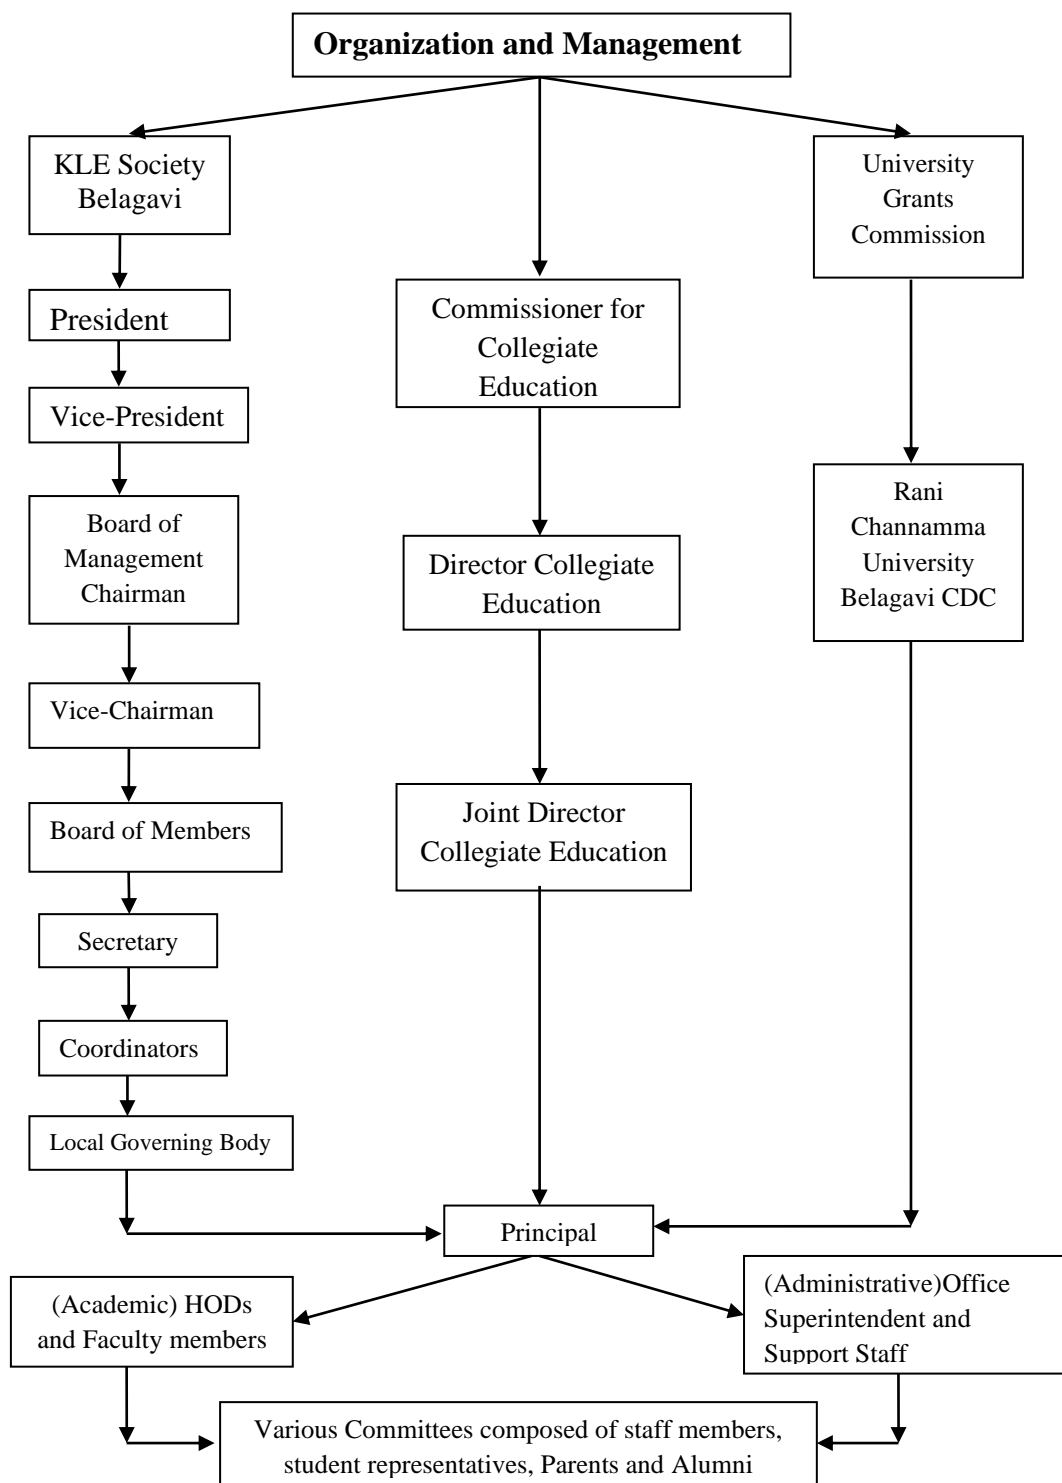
Organization and Management

KLE Society Belagavi

President

Vice-President

Board of Management Chairman

Vice-Chairman

Board of Members

Secretary

Coordinators

Local Governing Body

Commissioner for Collegiate Education

Director Collegiate Education

Joint Director Collegiate Education

University Grants Commission

Rani Channamma University Belagavi CDC

Principal

(Academic) HODs and Faculty members

(Administrative)Office Superintendent and Support Staff

Various Committees composed of staff members, student representatives, Parents and Alumni